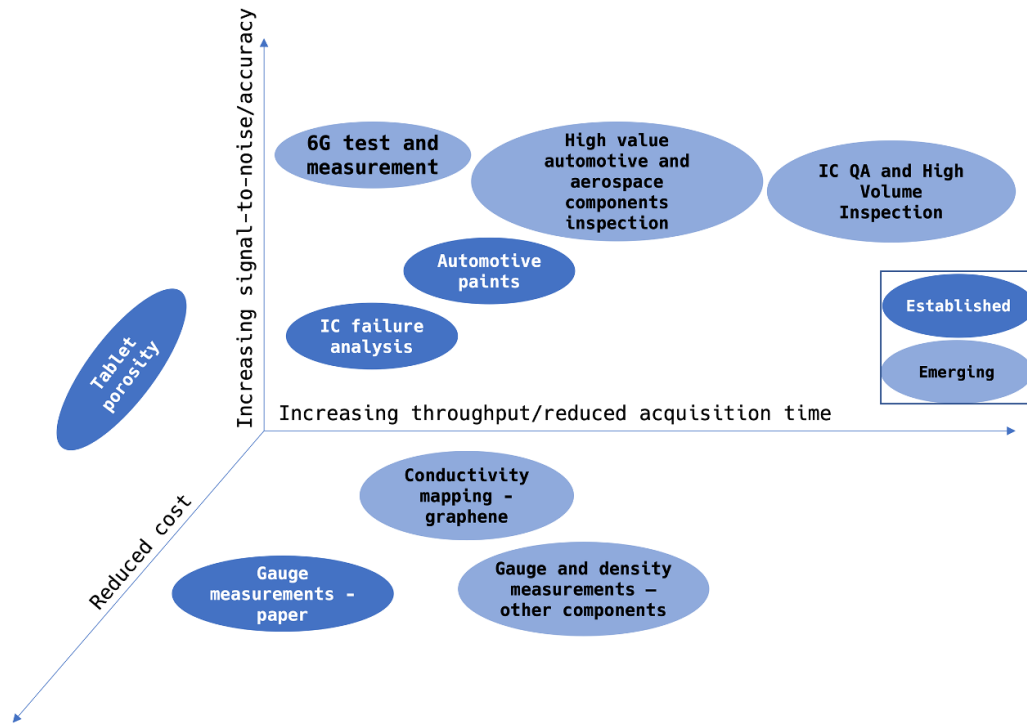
Increasing signal-to-noise/accuracy

6G test and measurement

High value automotive and aerospace components inspection

IC QA and High Volume Inspection

Automotive paints

Established

IC failure analysis

Emerging

Tablet porosity

Increasing throughput/reduced acquisition time

Conductivity mapping - graphene

Reduced cost

Gauge measurements - paper

Gauge and density measurements – other components